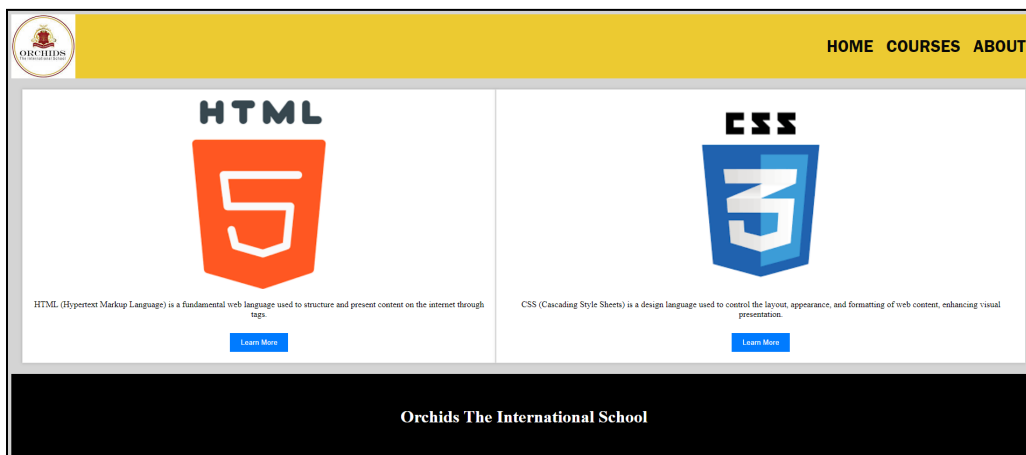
ORCHIDS
The International School

HOME COURSES ABOUT

HTML

5

HTML (Hypertext Markup Language) is a fundamental web language used to structure and present content on the internet through tags.

Learn More

CSS

3

CSS (Cascading Style Sheets) is a design language used to control the layout, appearance, and formatting of web content, enhancing visual presentation.

Learn More

Orchids The International School